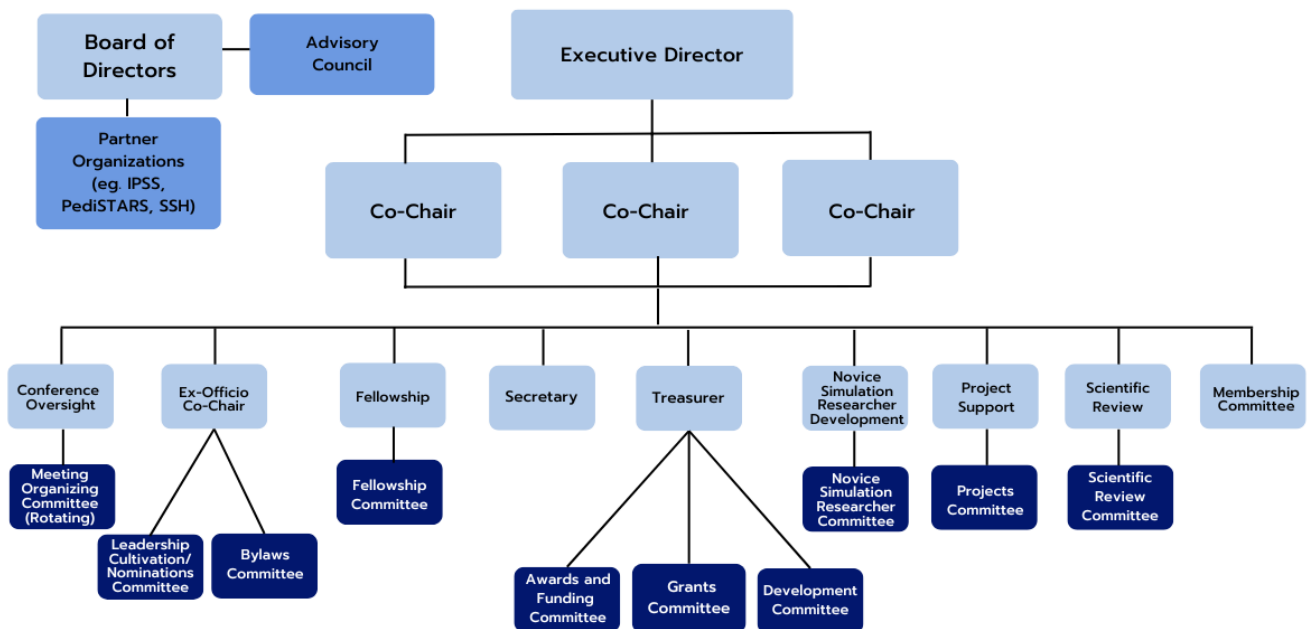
Board of Directors

Advisory Council

Executive Director

Partner Organizations (eg. IPSS, PediSTARS, SSH)

Co-Chair

Co-Chair

Co-Chair

Conference Oversight

Ex-Officio Co-Chair

Fellowship

Secretary

Treasurer

Novice Simulation Researcher Development

Project Support

Scientific Review

Membership Committee

Meeting Organizing Committee (Rotating)

Fellowship Committee

Novice Simulation Researcher Committee

Projects Committee

Scientific Review Committee

Leadership Cultivation/ Nominations Committee

Bylaws Committee

Awards and Funding Committee

Grants Committee

Development Committee